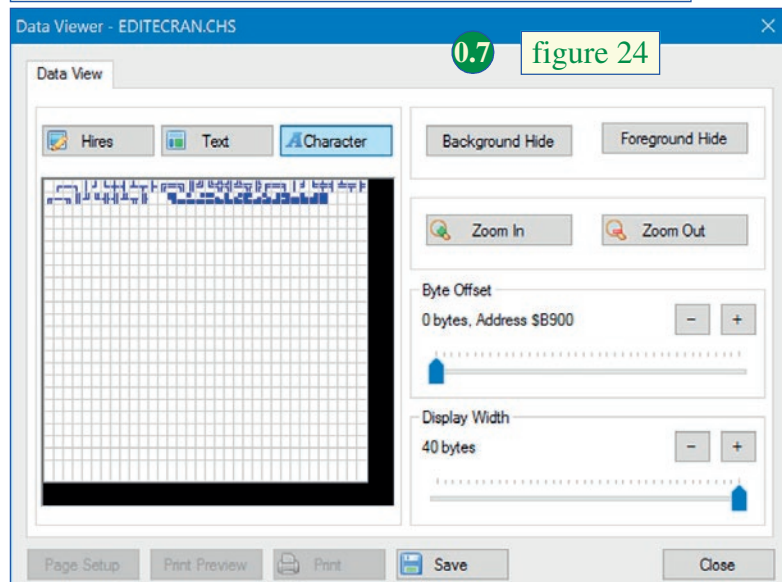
Data Viewer - EDITECRAN.CHS

0.7 figure 24

Data View

Hires
Text
Character

Background Hide
Foreground Hide

Zoom In
Zoom Out

Byte Offset
0 bytes, Address $B900
−
+

Display Width
40 bytes
−
+

Page Setup
Print Preview
Print
Save
Close